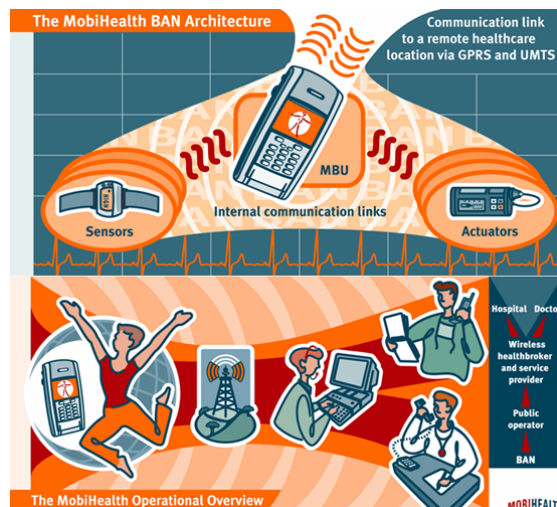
The MobiHealth BAN Architecture

Communication link to a remote healthcare location via GPRS and UMTS

MBU

Internal communication links

Sensors

Actuators

Hospital

Doctor

Wireless healthbroker and service provider

Public operator

BAN

The MobiHealth Operational Overview

MOBIHEALT